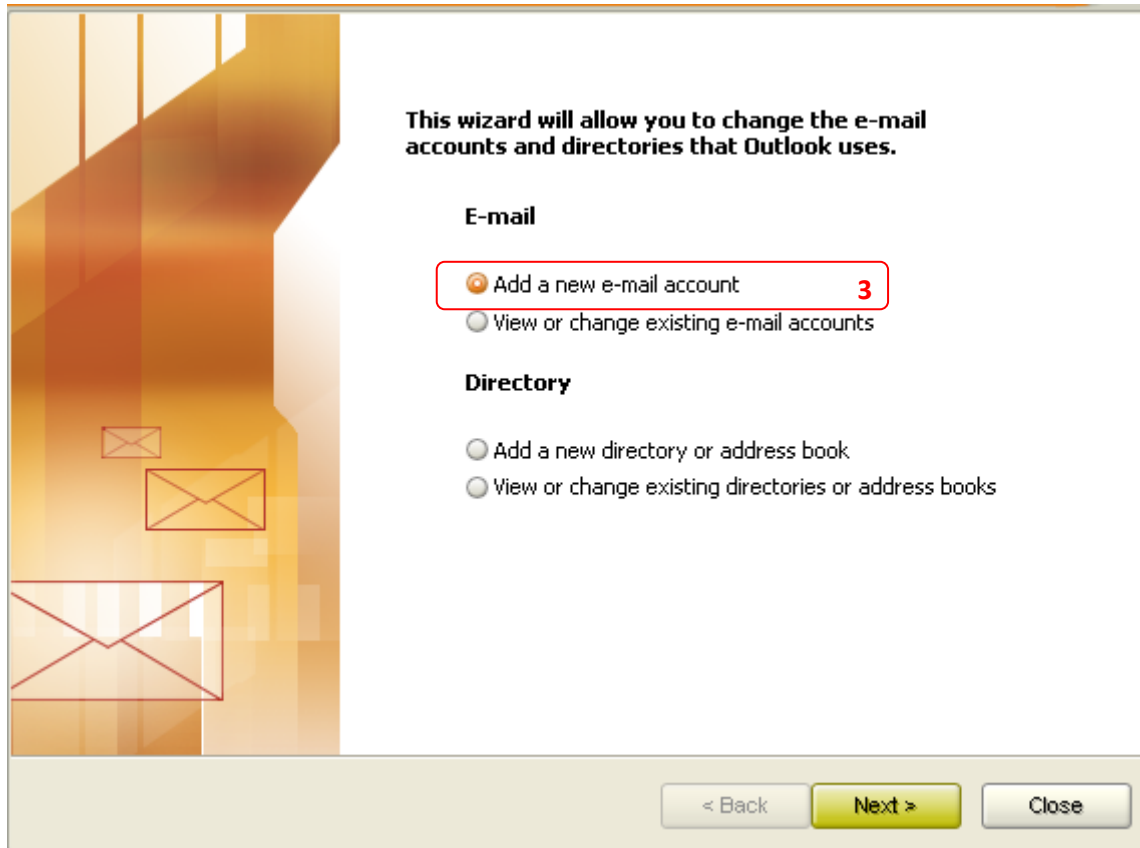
This wizard will allow you to change the e-mail accounts and directories that Outlook uses.

E-mail

Add a new e-mail account

3

View or change existing e-mail accounts

Directory

Add a new directory or address book

View or change existing directories or address books

< Back

Next >

Close